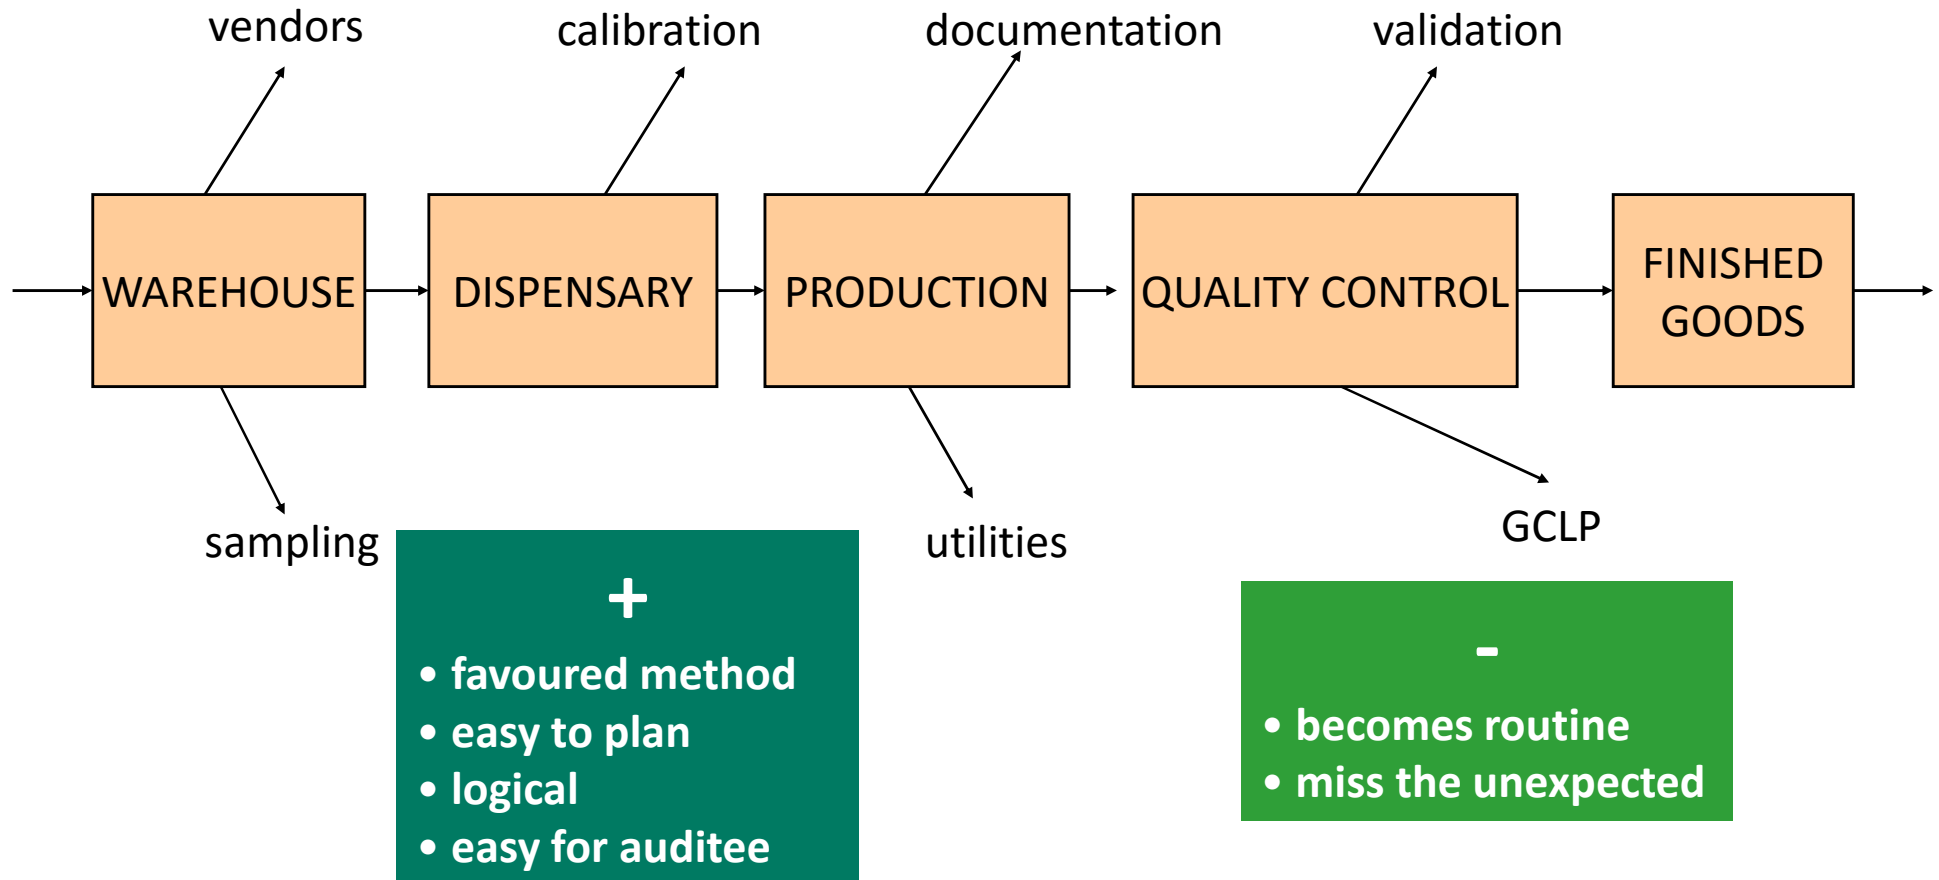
vendors

calibration

documentation

validation

WAREHOUSE

DISPENSARY

PRODUCTION

QUALITY CONTROL

FINISHED GOODS

sampling

utilities

GCLP

+

- favoured method
- easy to plan
- logical
- easy for auditee

-

- becomes routine
- miss the unexpected